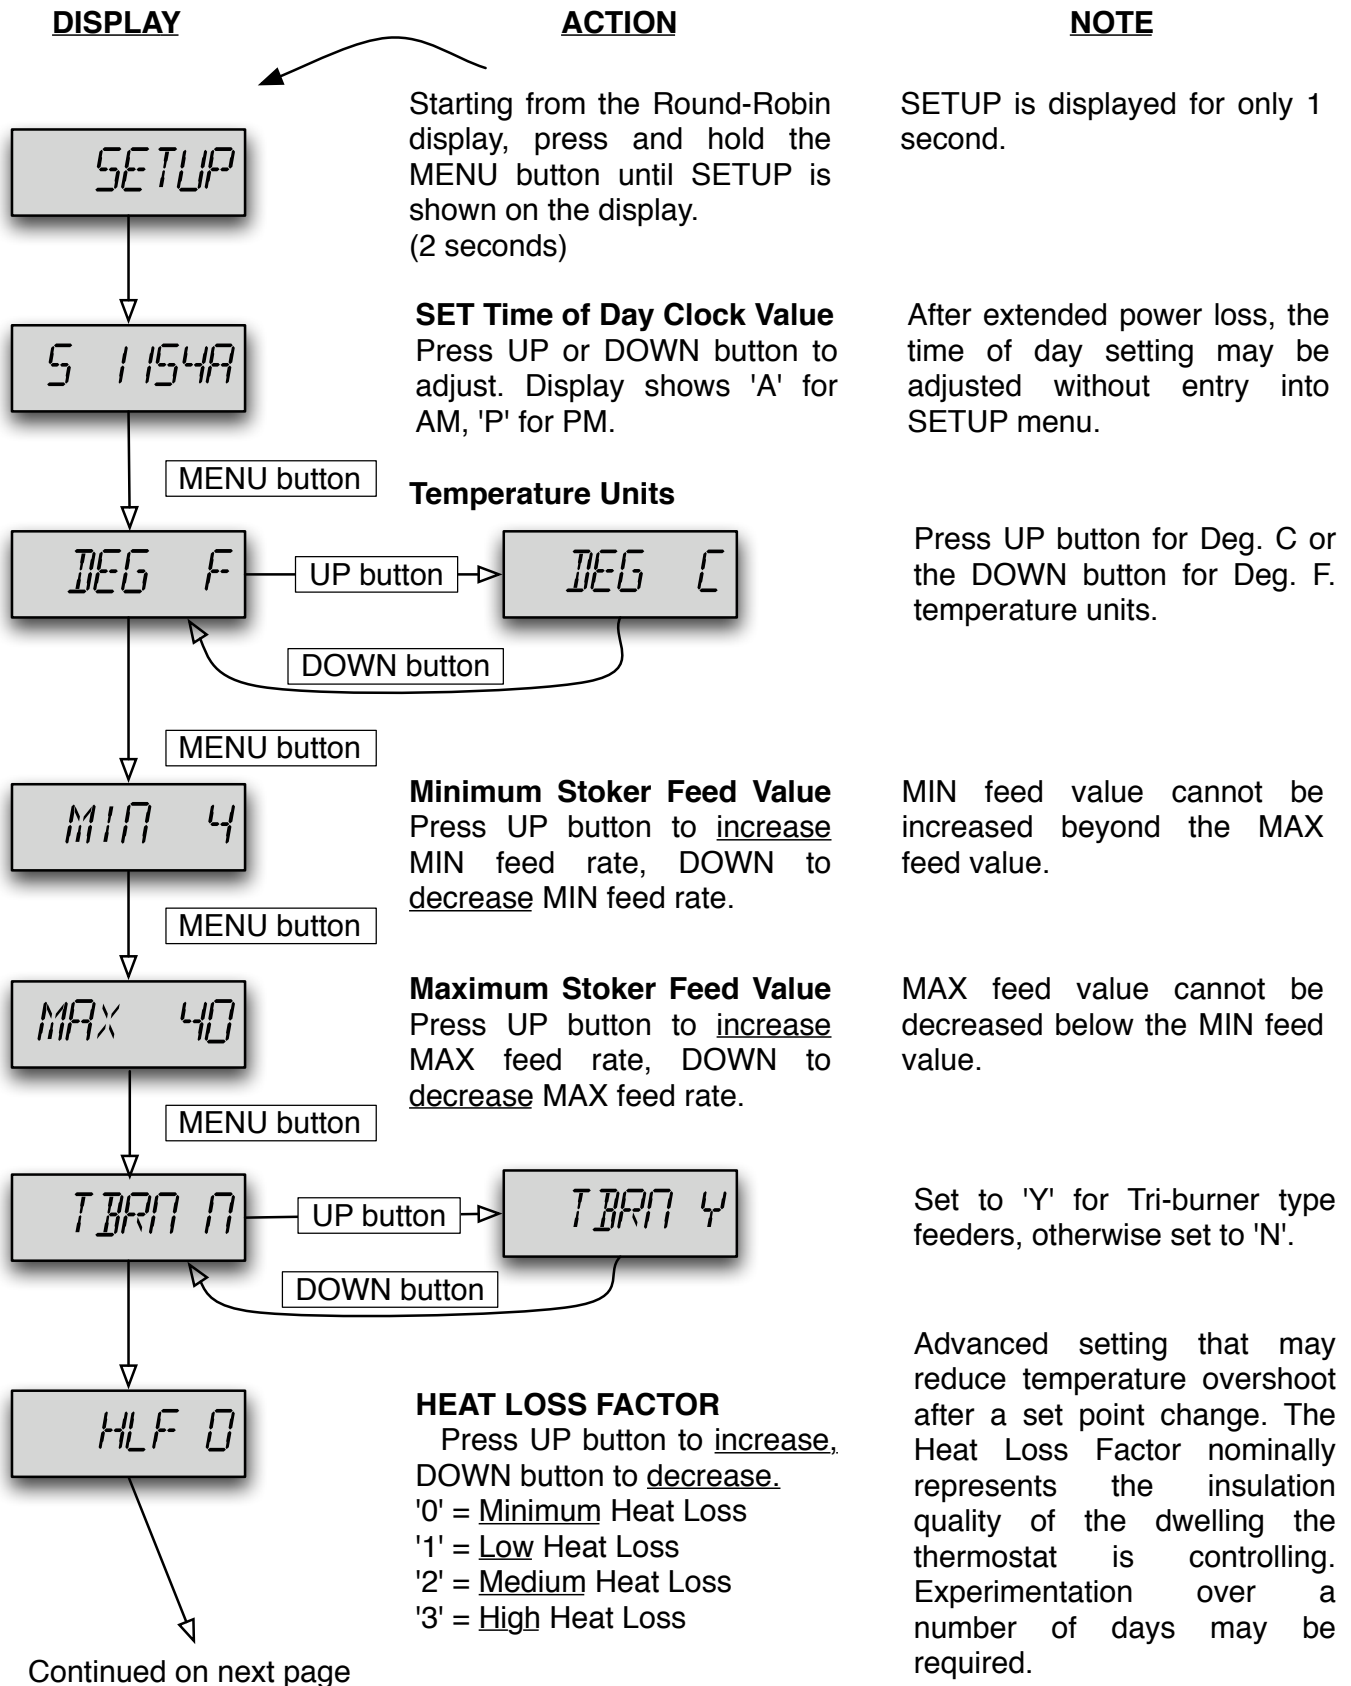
DISPLAY

ACTION

NOTE

SETUP

Starting from the Round-Robin display, press and hold the MENU button until SETUP is shown on the display. (2 seconds)

SETUP is displayed for only 1 second.

S 1154A

SET Time of Day Clock Value
Press UP or DOWN button to adjust. Display shows 'A' for AM, 'P' for PM.

After extended power loss, the time of day setting may be adjusted without entry into SETUP menu.

MENU button

Temperature Units

DEG F

UP button

DEG C

DOWN button

Press UP button for Deg. C or the DOWN button for Deg. F. temperature units.

MENU button

MIN 4

Minimum Stoker Feed Value
Press UP button to increase MIN feed rate, DOWN to decrease MIN feed rate.

MIN feed value cannot be increased beyond the MAX feed value.

MENU button

MAX 40

Maximum Stoker Feed Value
Press UP button to increase MAX feed rate, DOWN to decrease MAX feed rate.

MAX feed value cannot be decreased below the MIN feed value.

MENU button

TBRN N

UP button

TBRN Y

DOWN button

Set to 'Y' for Tri-burner type feeders, otherwise set to 'N'.

HLF 0

HEAT LOSS FACTOR
Press UP button to increase, DOWN button to decrease.
'0' = Minimum Heat Loss
'1' = Low Heat Loss
'2' = Medium Heat Loss
'3' = High Heat Loss

Advanced setting that may reduce temperature overshoot after a set point change. The Heat Loss Factor nominally represents the insulation quality of the dwelling the thermostat is controlling. Experimentation over a number of days may be required.

Continued on next page